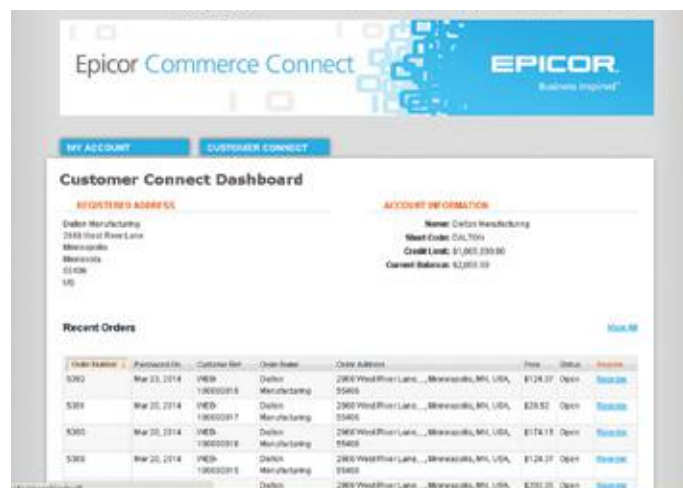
Epicor Commerce Connect

EPICOR
Business Inspired™

MY ACCOUNT

CUSTOMER CONNECT

Customer Connect Dashboard

REGISTERED ADDRESS

Dalton Manufacturing
2988 West River Lane
Minneapolis
Minnesota
55406
US

ACCOUNT INFORMATION

Name: Dalton Manufacturing
Short Code: DALTON
Credit Limit: $1,000,000.00
Current Balance: $2,000.00

Recent Orders

View All

| Order Number | Purchased On | Customer Ref | Order Name | Order Address | Price | Status | Reorder |
|---|---|---|---|---|---|---|---|
| 5302 | Mar 23, 2014 | WEB-100000318 | Dalton Manufacturing | 2988 West River Lane, , Minneapolis, MN, USA, 55406 | $124.37 | Open | Reorder |
| 5301 | Mar 20, 2014 | WEB-100000317 | Dalton Manufacturing | 2988 West River Lane, , Minneapolis, MN, USA, 55406 | $29.52 | Open | Reorder |
| 5300 | Mar 20, 2014 | WEB-100000316 | Dalton Manufacturing | 2988 West River Lane, , Minneapolis, MN, USA, 55406 | $174.15 | Open | Reorder |
| 5300 | Mar 20, 2014 | WEB-100000315 | Dalton Manufacturing | 2988 West River Lane, , Minneapolis, MN, USA, 55406 | $124.37 | Open | Reorder |
| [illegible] | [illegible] | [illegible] | Dalton | 2988 West River Lane, , Minneapolis, MN, USA, | $200.35 | Open | Reorder |